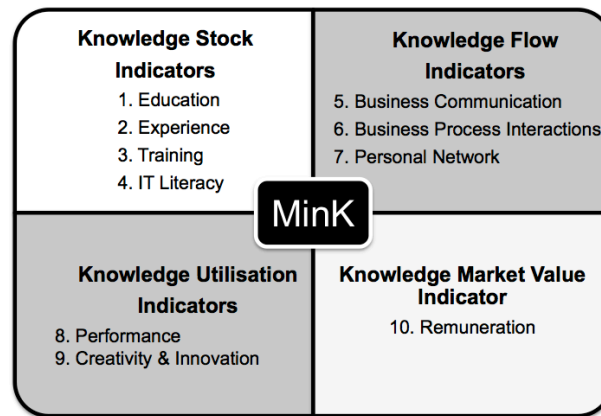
Knowledge Stock Indicators
1. Education
2. Experience
3. Training
4. IT Literacy

Knowledge Flow Indicators
5. Business Communication
6. Business Process Interactions
7. Personal Network

MinK

Knowledge Utilisation Indicators
8. Performance
9. Creativity & Innovation

Knowledge Market Value Indicator
10. Remuneration